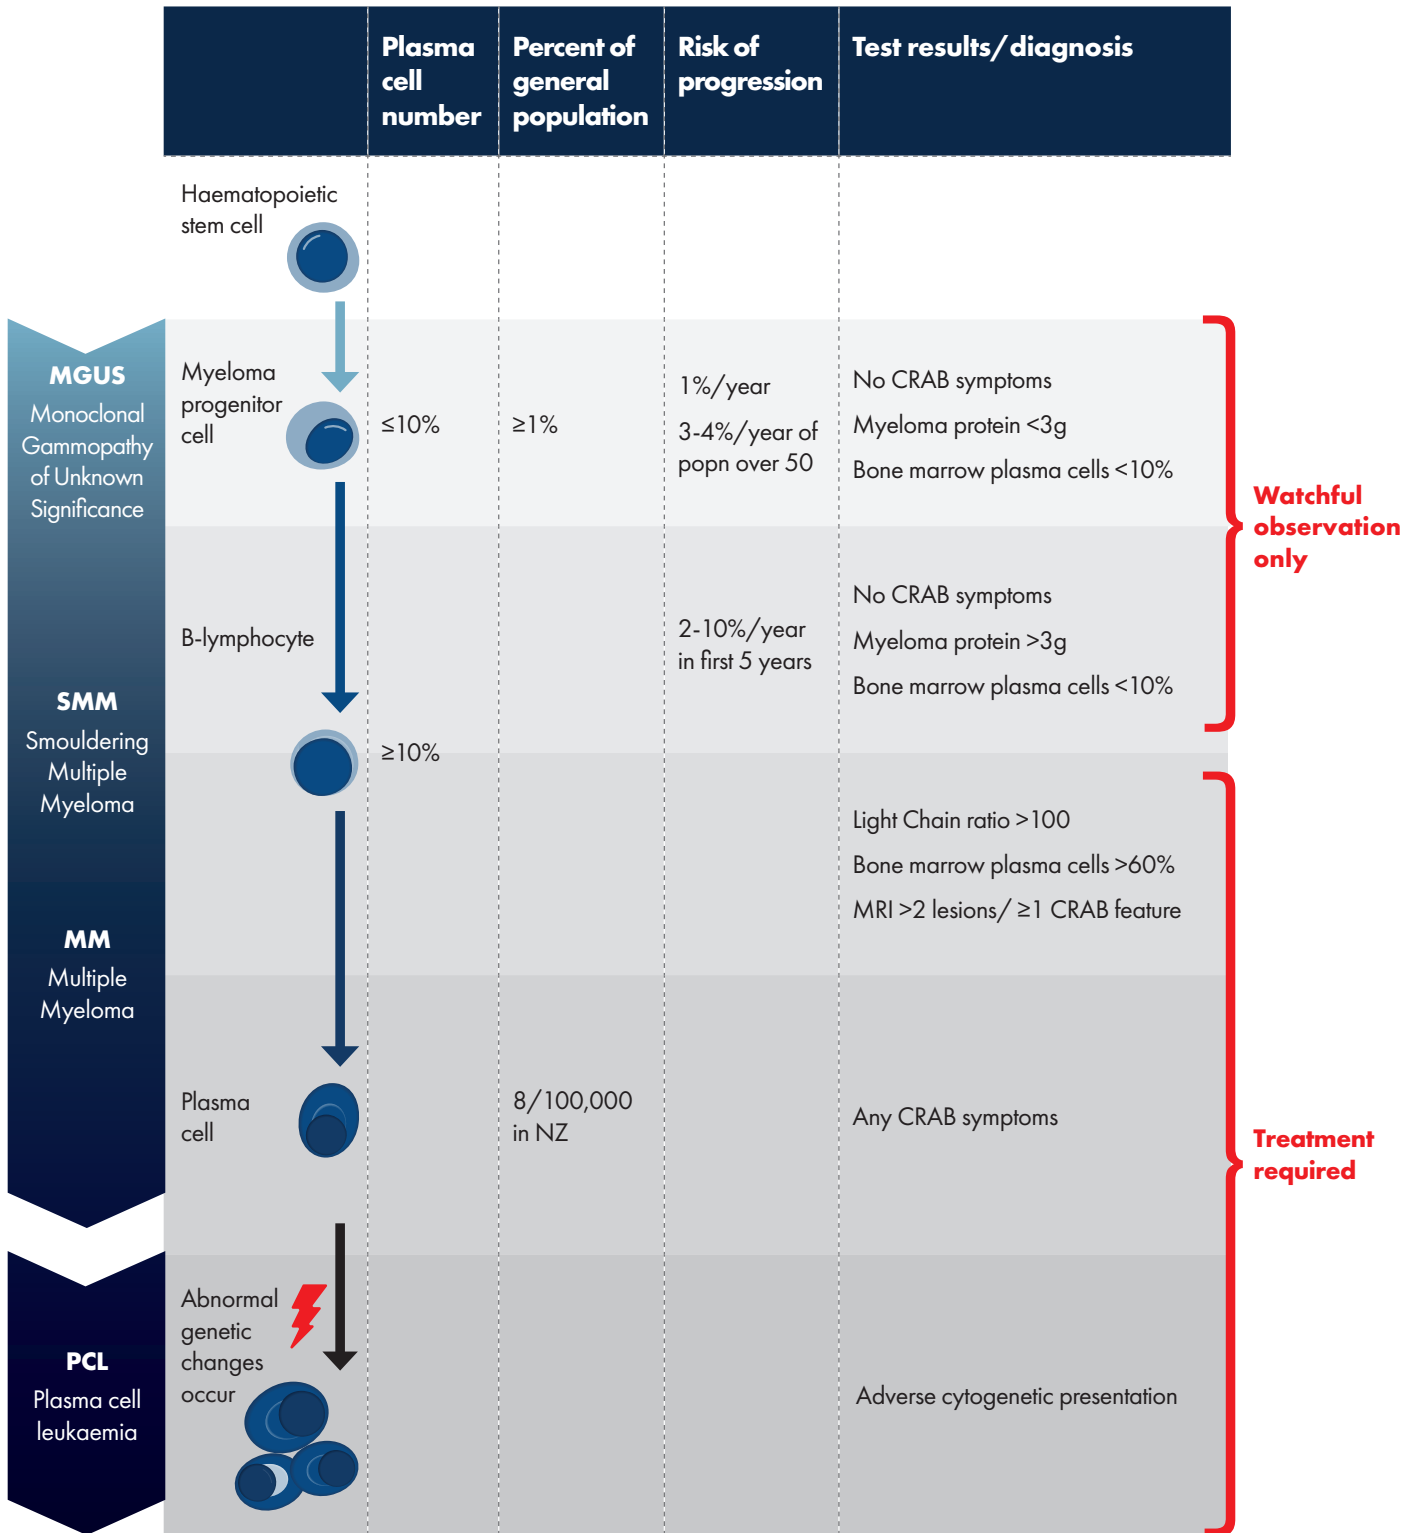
| | Plasma cell number | Percent of general population | Risk of progression | Test results/ diagnosis |
|---|---|---|---|---|
| Haematopoietic stem cell | | | | |
| Myeloma progenitor cell | ≤10% | ≥1% | 1%/year 3-4%/year of popn over 50 | No CRAB symptoms Myeloma protein <3g Bone marrow plasma cells <10% |
| B-lymphocyte | | | 2-10%/year in first 5 years | No CRAB symptoms Myeloma protein >3g Bone marrow plasma cells <10% |
| | ≥10% | | | Light Chain ratio >100 Bone marrow plasma cells >60% MRI >2 lesions/ ≥1 CRAB feature |
| Plasma cell | | 8/100,000 in NZ | | Any CRAB symptoms |
| Abnormal genetic changes occur | | | | Adverse cytogenetic presentation |

MGUS
Monoclonal Gammopathy of Unknown Significance

SMM
Smouldering Multiple Myeloma

MM
Multiple Myeloma

PCL
Plasma cell leukaemia

Watchful observation only

Treatment required